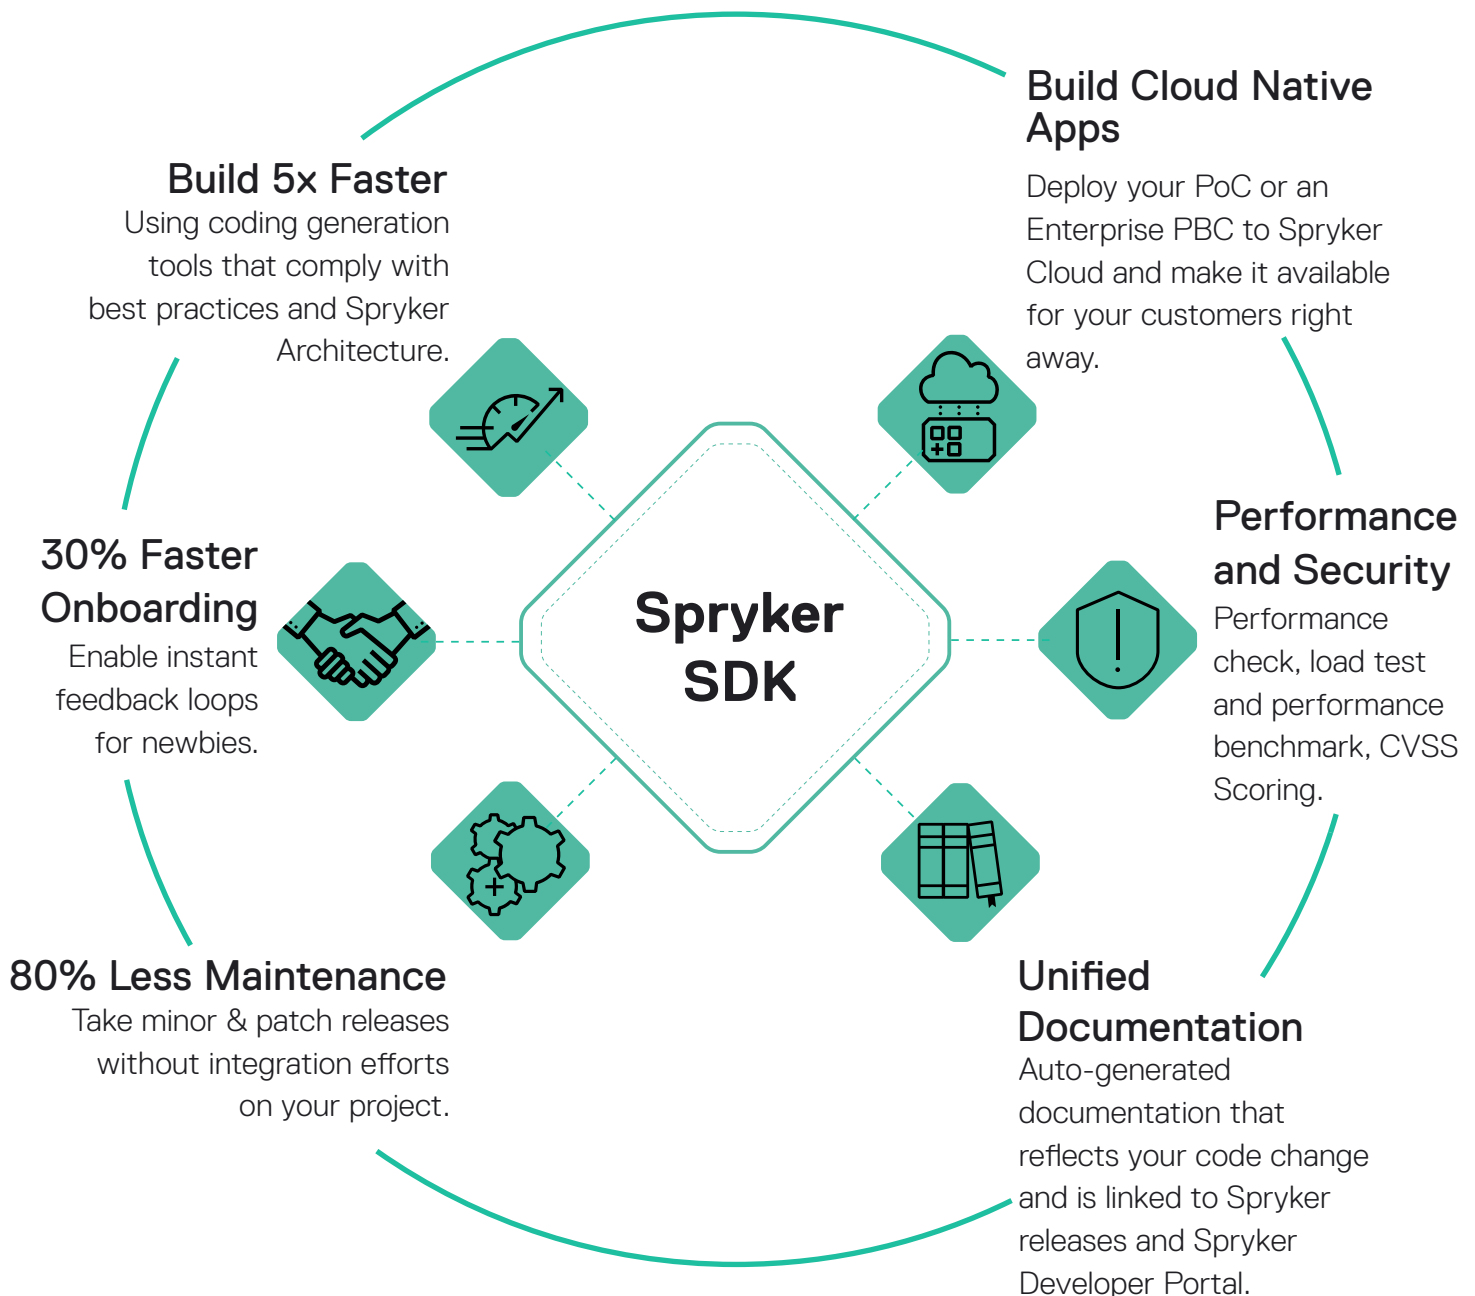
Build Cloud Native Apps
Deploy your PoC or an Enterprise PBC to Spryker Cloud and make it available for your customers right away.

Build 5x Faster
Using coding generation tools that comply with best practices and Spryker Architecture.

Performance and Security
Performance check, load test and performance benchmark, CVSS Scoring.

30% Faster Onboarding
Enable instant feedback loops for newbies.

Spryker SDK

80% Less Maintenance
Take minor & patch releases without integration efforts on your project.

Unified Documentation
Auto-generated documentation that reflects your code change and is linked to Spryker releases and Spryker Developer Portal.